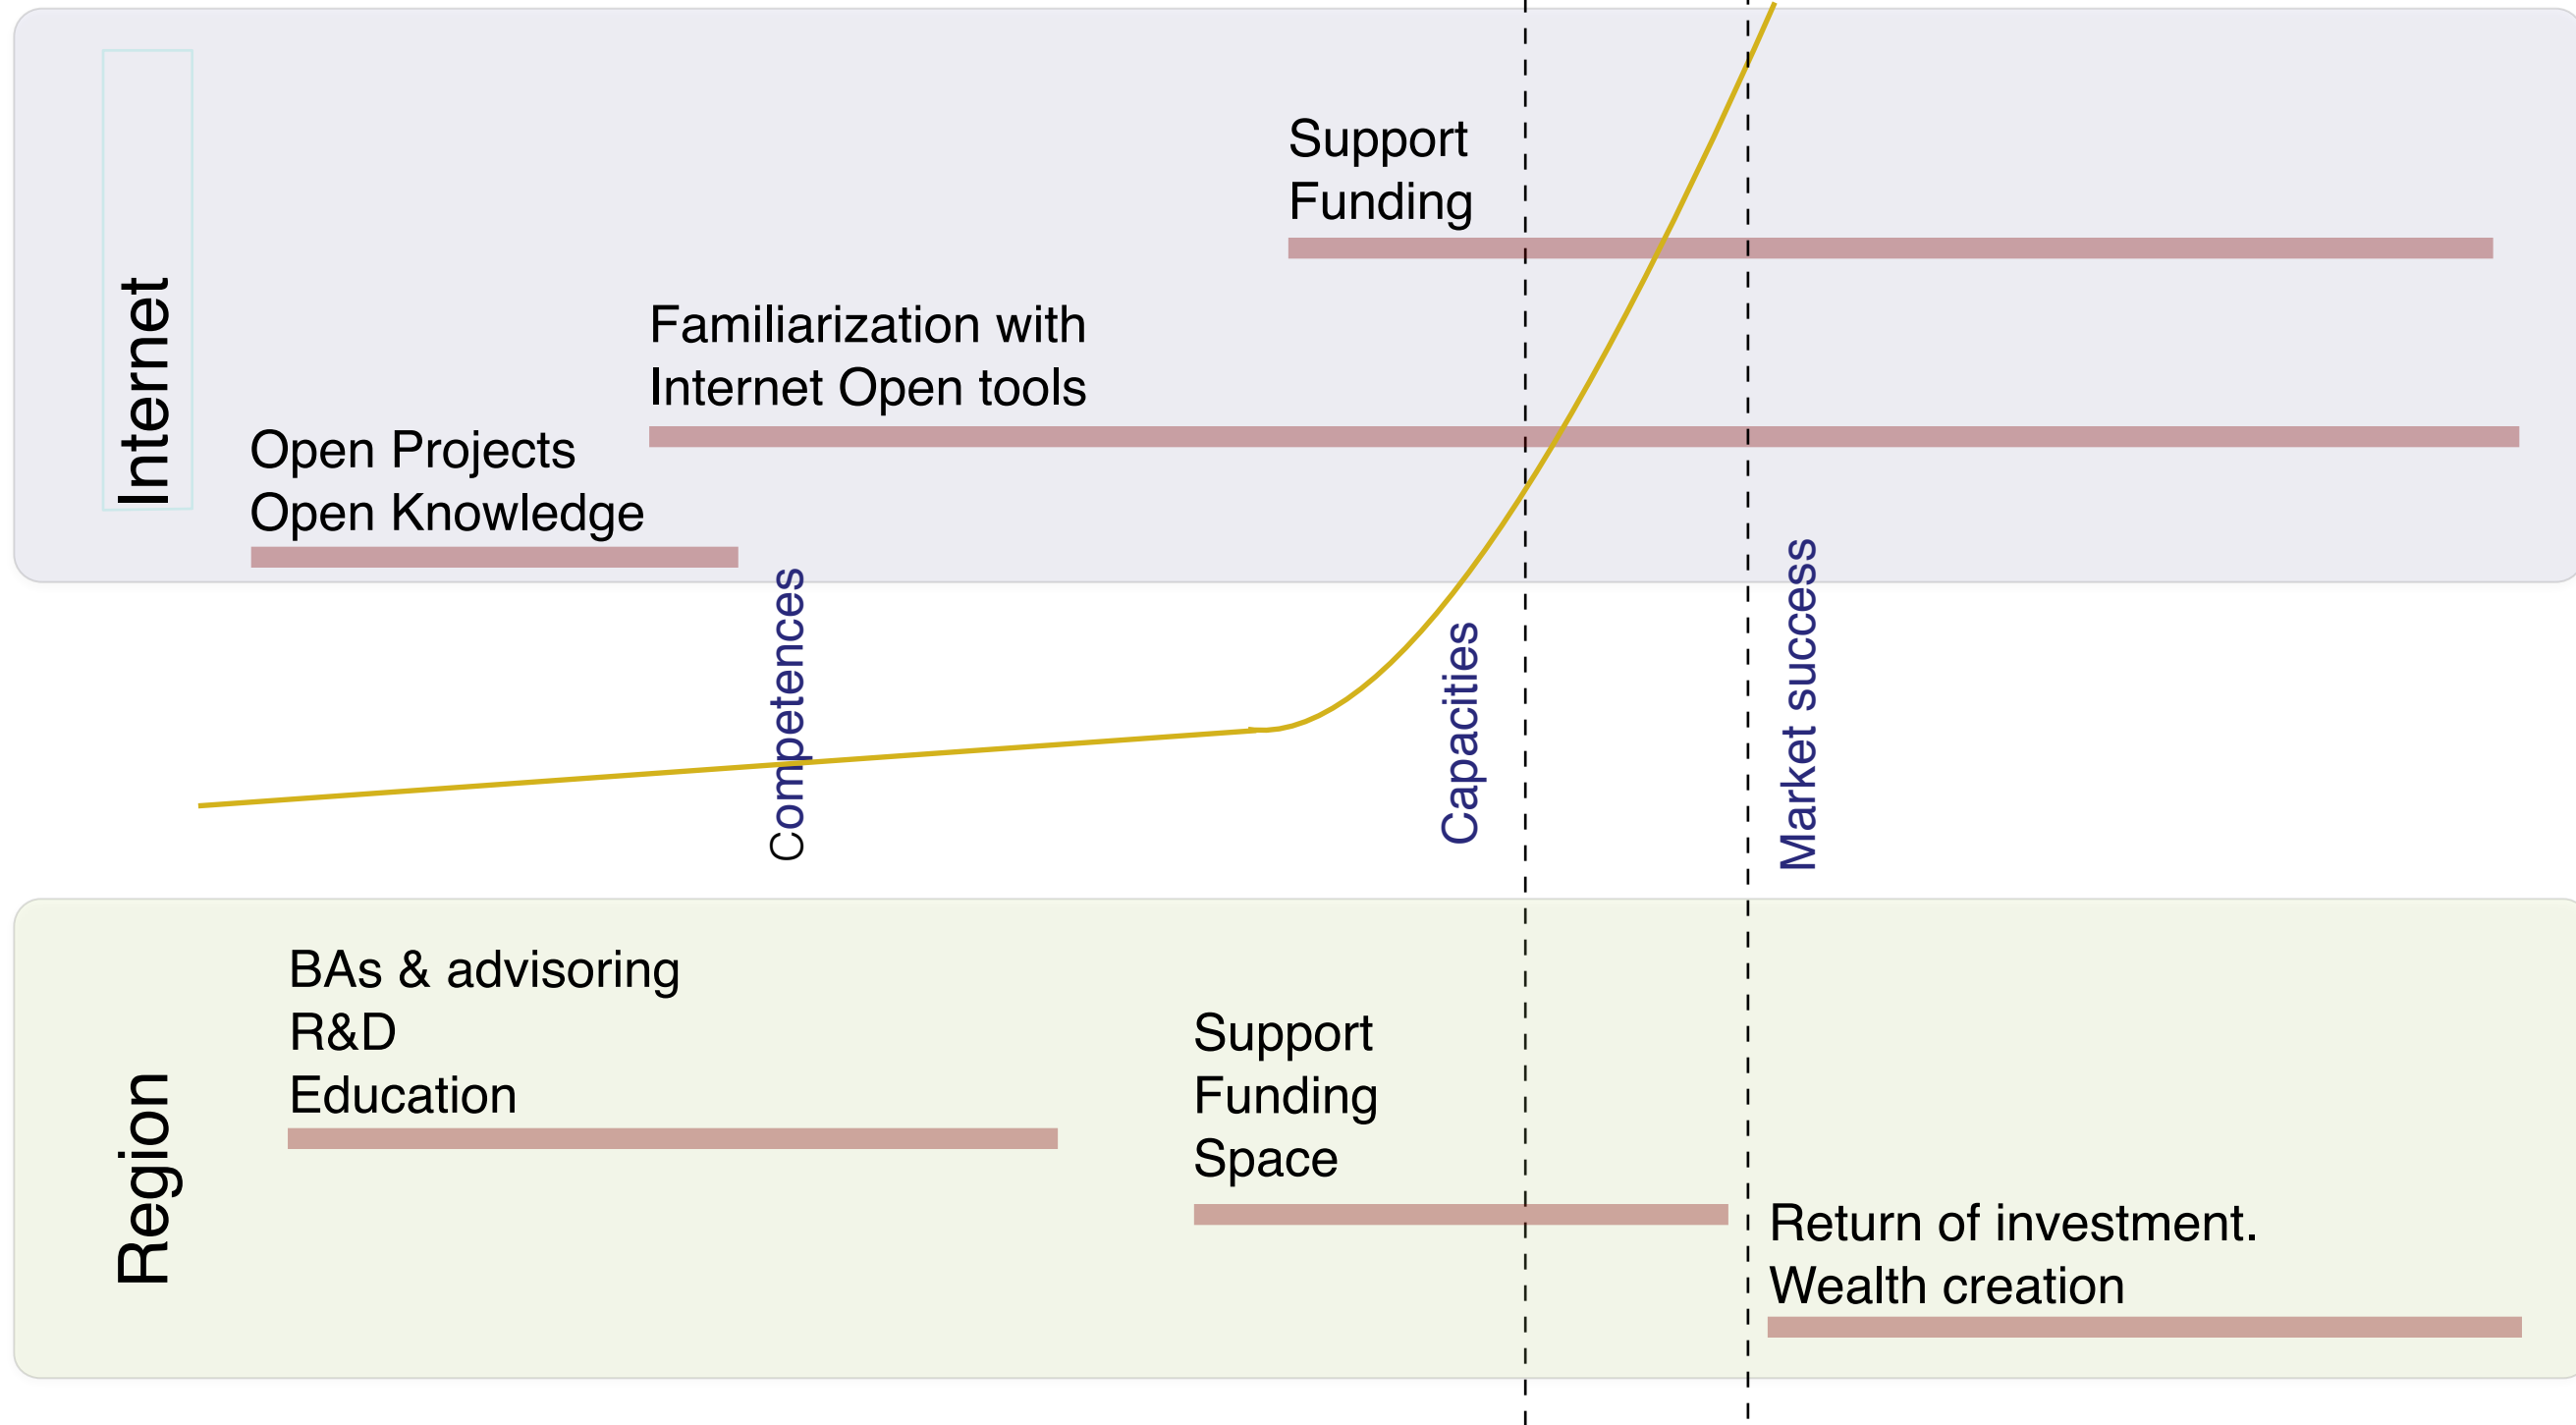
Internet

Support
Funding

Familiarization with
Internet Open tools

Open Projects
Open Knowledge

Competences

Capacities

Market success

Region

BAs & advisoring
R&D
Education

Support
Funding
Space

Return of investment.
Wealth creation